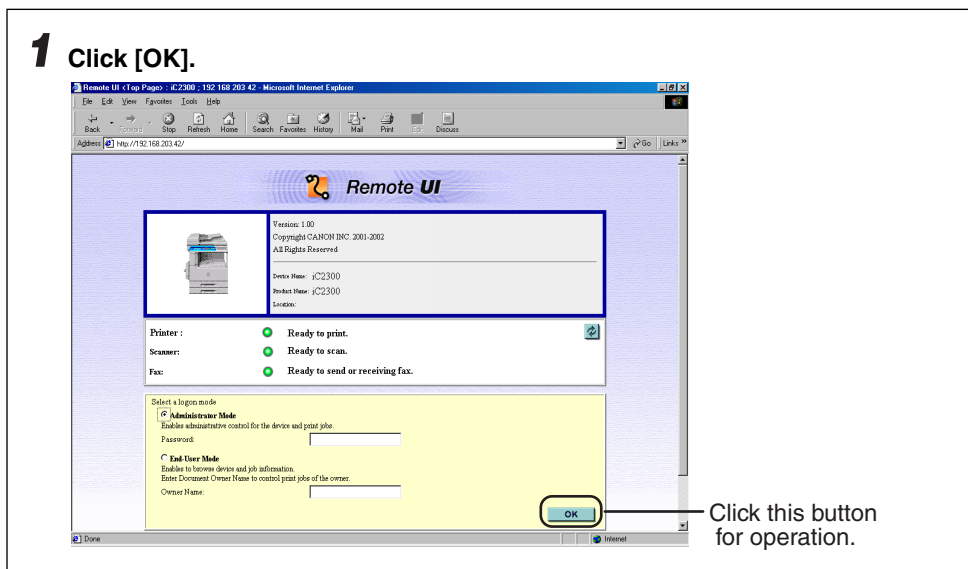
1 Click [OK].

Remote UI <Top Page> : iC2300 ; 192 168 203 42 - Microsoft Internet Explorer

File Edit View Favorites Tools Help

Back Forward Stop Refresh Home Search Favorites History Mail Print Edit Discuss

Address http://192.168.203.42/

Go Links »

Remote UI

Version: 1.00
Copyright CANON INC. 2001-2002
All Rights Reserved

Device Name: iC2300
Product Name: iC2300
Location:

Printer : Ready to print.
Scanner: Ready to scan.
Fax: Ready to send or receiving fax.

Select a logon mode
Administrator Mode
Enables administrative control for the device and print jobs.
Password:

End-User Mode
Enables to browse device and job information.
Enter Document Owner Name to control print jobs of the owner.
Owner Name:

OK

Done

Internet

Click this button for operation.